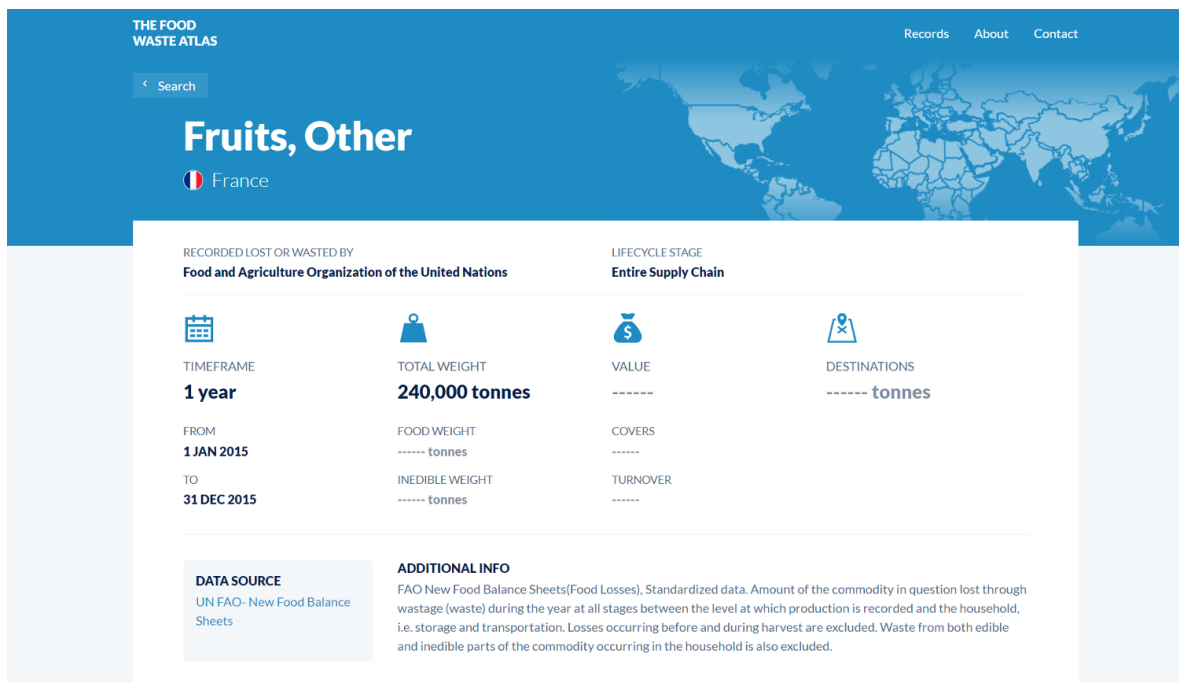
THE FOOD WASTE ATLAS

Records About Contact

Search

Fruits, Other

France

RECORDED LOST OR WASTED BY
Food and Agriculture Organization of the United Nations

LIFECYCLE STAGE
Entire Supply Chain

TIMEFRAME
1 year

FROM
1 JAN 2015

TO
31 DEC 2015

TOTAL WEIGHT
240,000 tonnes

FOOD WEIGHT
------ tonnes

INEDIBLE WEIGHT
------ tonnes

VALUE
------

COVERS
------

TURNOVER
------

DESTINATIONS
------ tonnes

DATA SOURCE
UN FAO- New Food Balance Sheets

ADDITIONAL INFO
FAO New Food Balance Sheets(Food Losses), Standardized data. Amount of the commodity in question lost through wastage (waste) during the year at all stages between the level at which production is recorded and the household, i.e. storage and transportation. Losses occurring before and during harvest are excluded. Waste from both edible and inedible parts of the commodity occurring in the household is also excluded.